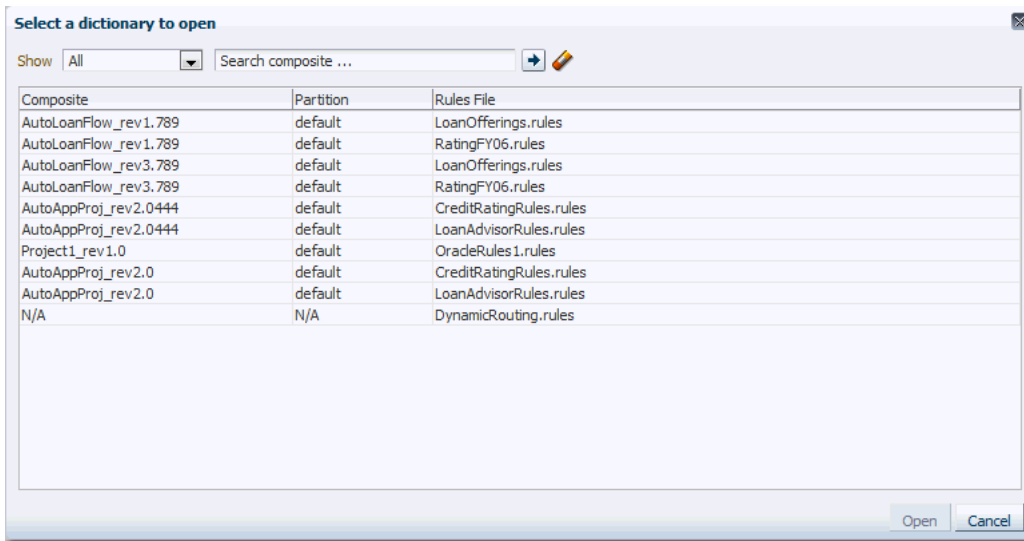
Select a dictionary to open

Show All

Search composite ...

| Composite | Partition | Rules File |
|---|---|---|
| AutoLoanFlow_rev1.789 | default | LoanOfferings.rules |
| AutoLoanFlow_rev1.789 | default | RatingFY06.rules |
| AutoLoanFlow_rev3.789 | default | LoanOfferings.rules |
| AutoLoanFlow_rev3.789 | default | RatingFY06.rules |
| AutoAppProj_rev2.0444 | default | CreditRatingRules.rules |
| AutoAppProj_rev2.0444 | default | LoanAdvisorRules.rules |
| Project1_rev1.0 | default | OracleRules1.rules |
| AutoAppProj_rev2.0 | default | CreditRatingRules.rules |
| AutoAppProj_rev2.0 | default | LoanAdvisorRules.rules |
| N/A | N/A | DynamicRouting.rules |

Open Cancel